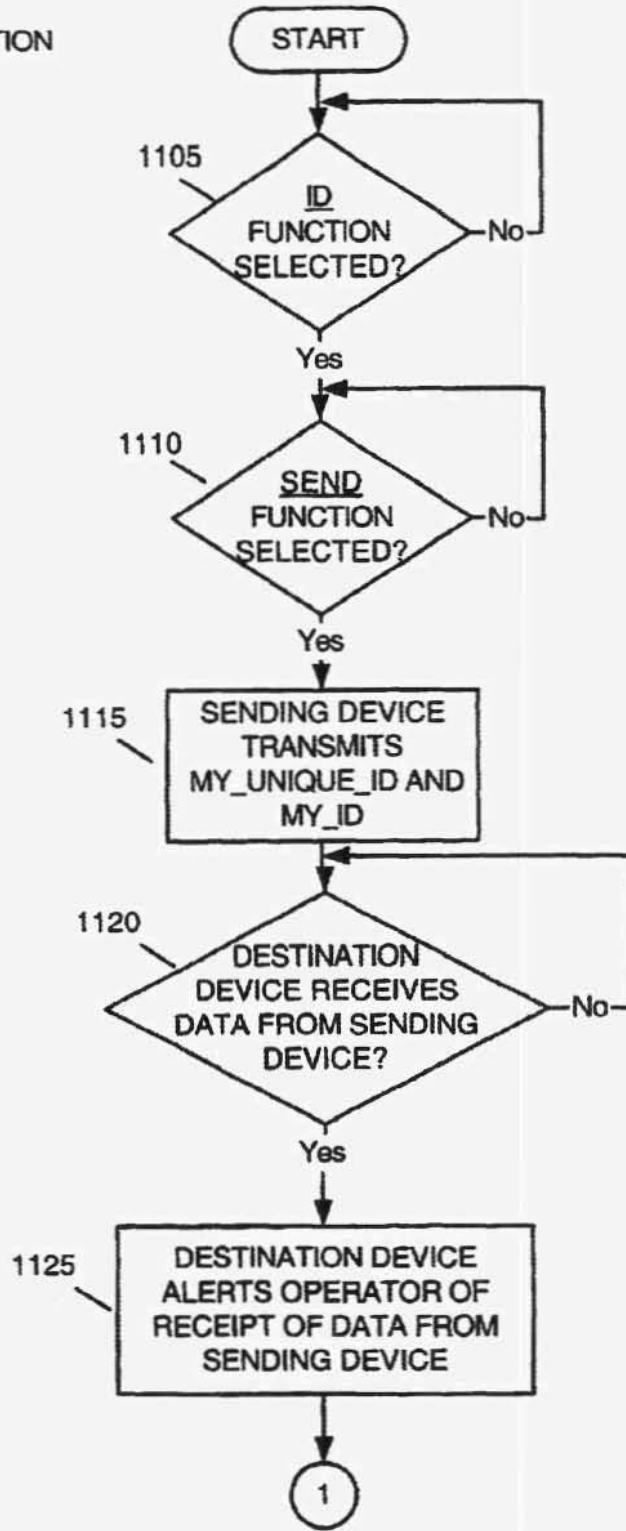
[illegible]TION

START

1105

ID FUNCTION SELECTED?

No

Yes

1110

SEND FUNCTION SELECTED?

No

Yes

1115

SENDING DEVICE TRANSMITS MY_UNIQUE_ID AND MY_ID

1120

DESTINATION DEVICE RECEIVES DATA FROM SENDING DEVICE?

No

Yes

1125

DESTINATION DEVICE ALERTS OPERATOR OF RECEIPT OF DATA FROM SENDING DEVICE

1